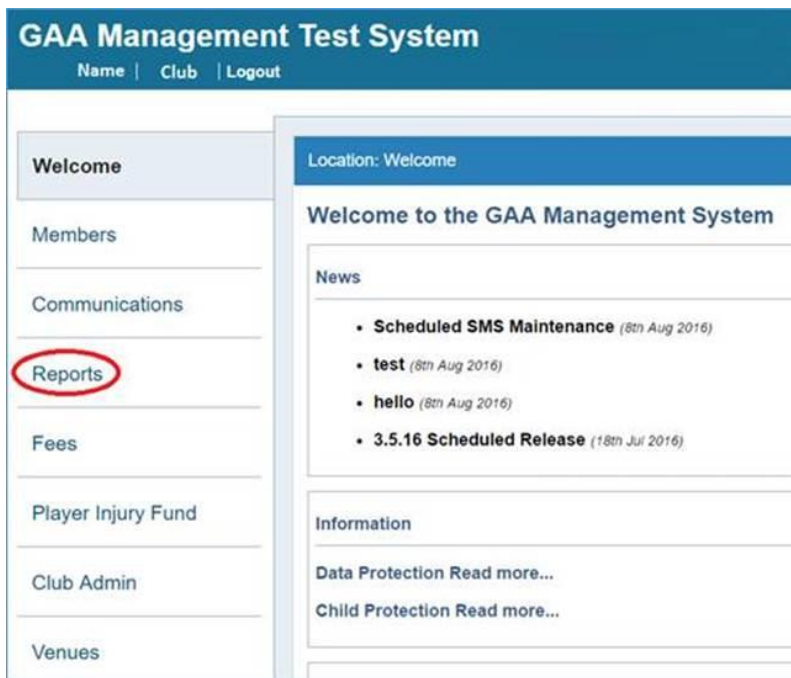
GAA Management Test System
Name | Club | Logout

Welcome
Members
Communications
Reports
Fees
Player Injury Fund
Club Admin
Venues

Location: Welcome

Welcome to the GAA Management System

News

- Scheduled SMS Maintenance (8th Aug 2016)
- test (8th Aug 2016)
- hello (8th Aug 2016)
- 3.5.16 Scheduled Release (18th Jul 2016)

Information

Data Protection Read more...
Child Protection Read more...